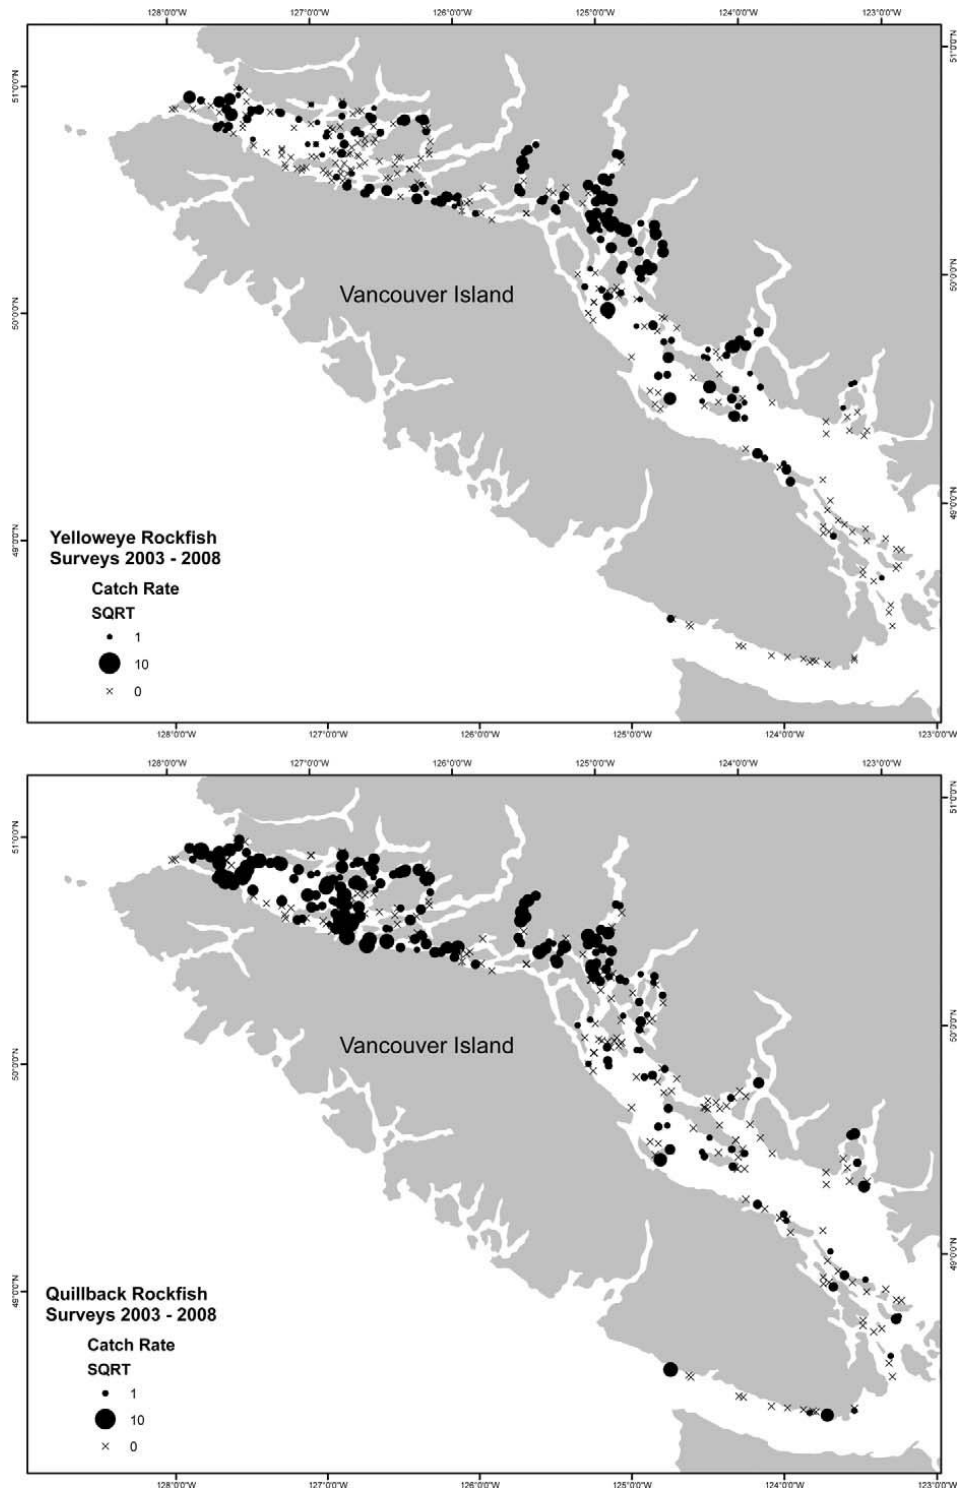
128°0'0"W 127°0'0"W 126°0'0"W 125°0'0"W 124°0'0"W 123°0'0"W

51°0'0"N 51°0'0"N

Vancouver Island

50°0'0"N 50°0'0"N

49°0'0"N 49°0'0"N

Yelloweye Rockfish
Surveys 2003 - 2008

Catch Rate
SQRT
1
10
0

128°0'0"W 127°0'0"W 126°0'0"W 125°0'0"W 124°0'0"W 123°0'0"W

128°0'0"W 127°0'0"W 126°0'0"W 125°0'0"W 124°0'0"W 123°0'0"W

51°0'0"N 51°0'0"N

Vancouver Island

50°0'0"N 50°0'0"N

49°0'0"N 49°0'0"N

Quillback Rockfish
Surveys 2003 - 2008

Catch Rate
SQRT
1
10
0

128°0'0"W 127°0'0"W 126°0'0"W 125°0'0"W 124°0'0"W 123°0'0"W